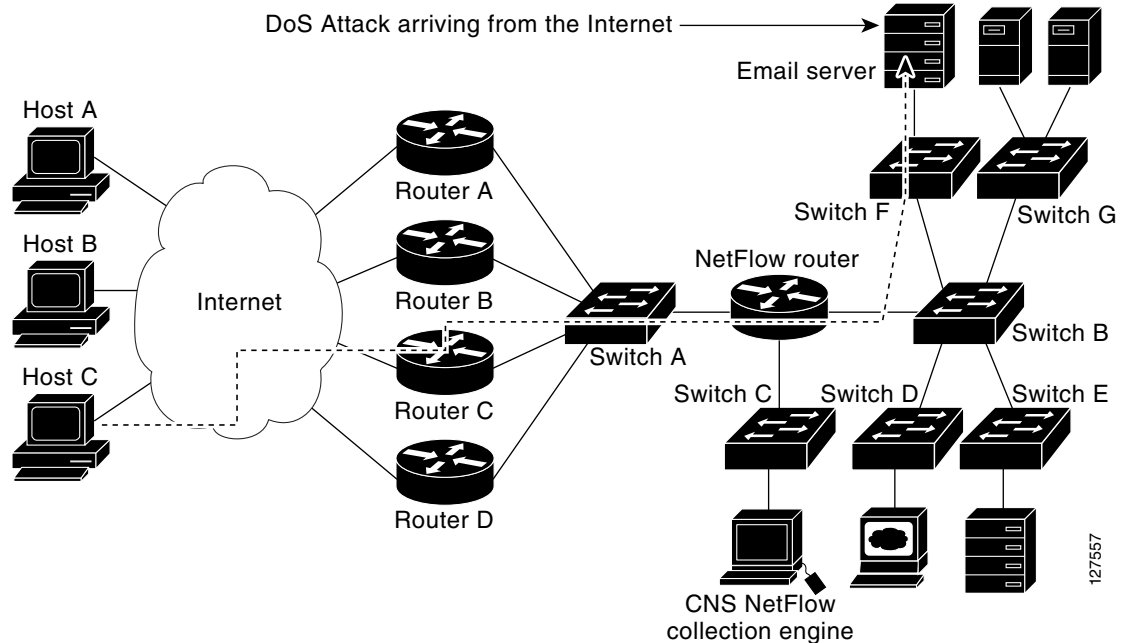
DoS Attack arriving from the Internet

Email server

Host A

Host B

Host C

Internet

Router A

Router B

Router C

Router D

Switch A

NetFlow router

Switch F

Switch G

Switch B

Switch C

Switch D

Switch E

CNS NetFlow collection engine

127557